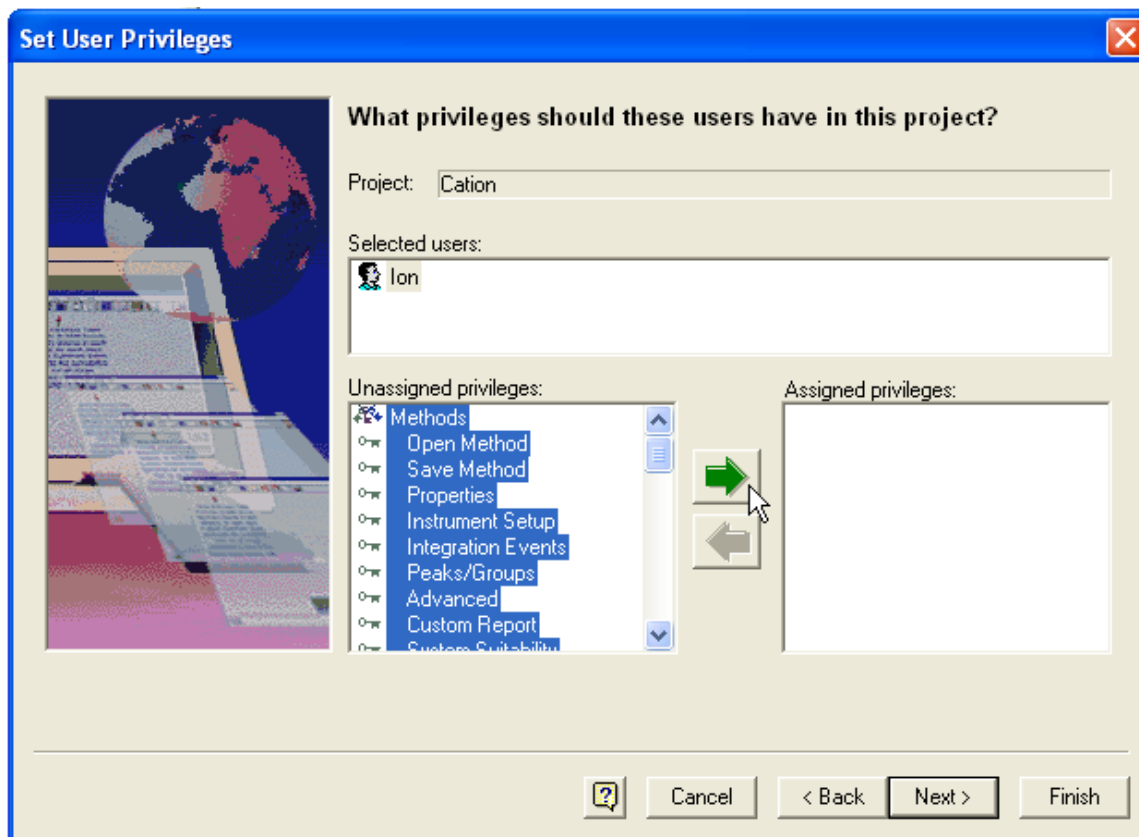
Set User Privileges

What privileges should these users have in this project?

Project: Cation

Selected users:

Ion

Unassigned privileges:

Methods
Open Method
Save Method
Properties
Instrument Setup
Integration Events
Peaks/Groups
Advanced
Custom Report
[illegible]

Assigned privileges:

?
Cancel
< Back
Next >
Finish